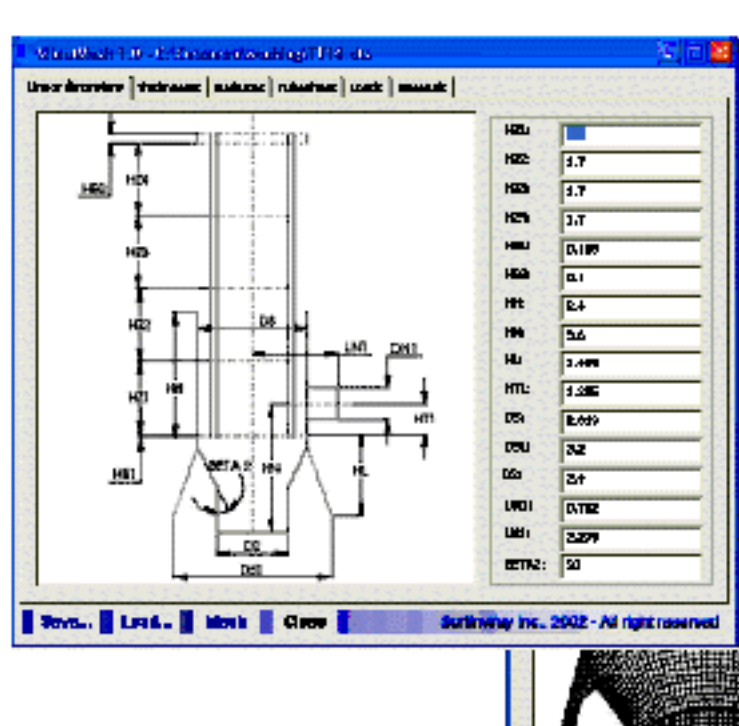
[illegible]

Linear dimensions | thickness | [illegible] | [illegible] | loads | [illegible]

H50
H34
H33
H32
H31
H4
D3
LW1
DN1
HT1
H01
BETA2
H4
HL
D2
D40

H5:
H32: 1.7
H33: 1.7
H34: 1.7
H50: 0.185
H60: 0.1
H4: 2.4
H4: 5.6
HL: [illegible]
HT1: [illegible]
D3: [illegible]
D40: 3.2
D2: 2.4
DN1: 0.762
LW1: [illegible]
BETA2: 50

Save... Load... Mesh Close Surfinway Inc. 2002 - All right reserved